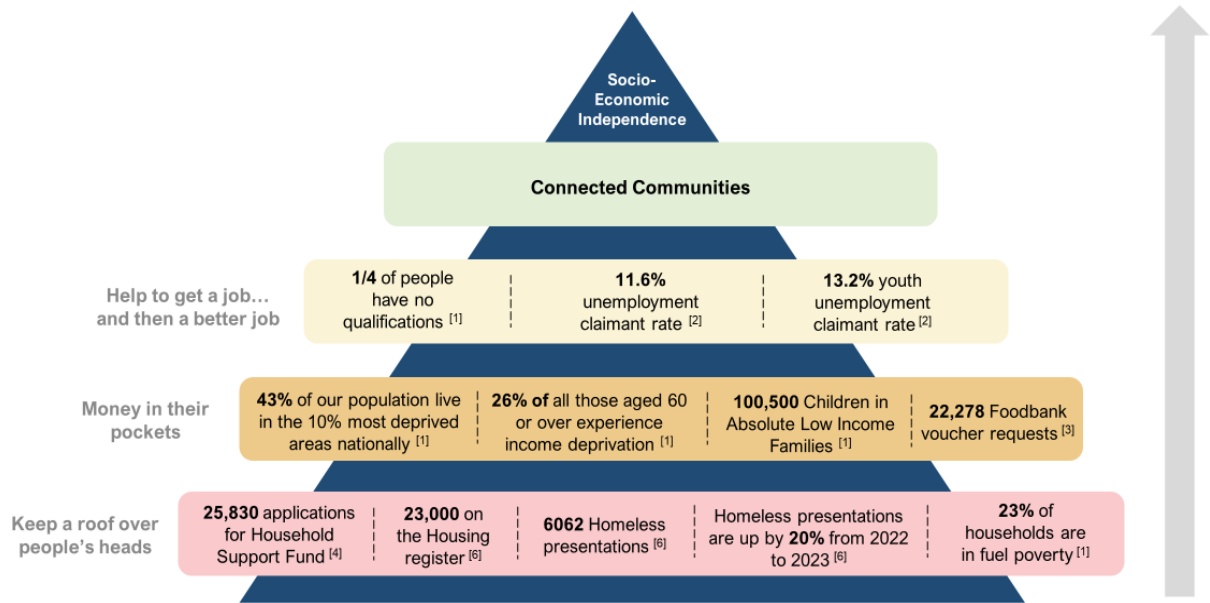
Socio-Economic Independence

Connected Communities

Help to get a job… and then a better job

1/4 of people have no qualifications $^{[1]}$

11.6% unemployment claimant rate $^{[2]}$

13.2% youth unemployment claimant rate $^{[2]}$

Money in their pockets

43% of our population live in the 10% most deprived areas nationally $^{[1]}$

26% of all those aged 60 or over experience income deprivation $^{[1]}$

100,500 Children in Absolute Low Income Families $^{[1]}$

22,278 Foodbank voucher requests $^{[3]}$

Keep a roof over people's heads

25,830 applications for Household Support Fund $^{[4]}$

23,000 on the Housing register $^{[6]}$

6062 Homeless presentations $^{[6]}$

Homeless presentations are up by 20% from 2022 to 2023 $^{[6]}$

23% of households are in fuel poverty $^{[1]}$